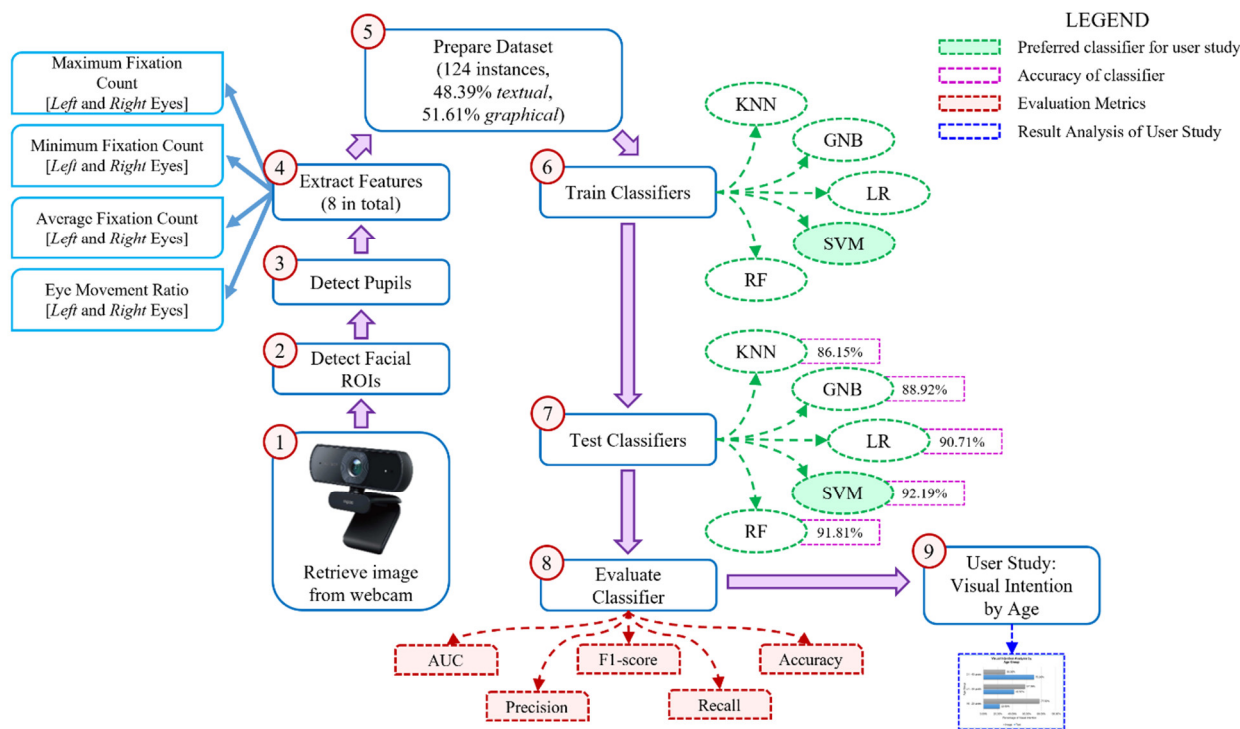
LEGEND
Preferred classifier for user study
Accuracy of classifier
Evaluation Metrics
Result Analysis of User Study

Maximum Fixation Count [Left and Right Eyes]
Minimum Fixation Count [Left and Right Eyes]
Average Fixation Count [Left and Right Eyes]
Eye Movement Ratio [Left and Right Eyes]

5 Prepare Dataset (124 instances, 48.39% textual, 51.61% graphical)
4 Extract Features (8 in total)
3 Detect Pupils
2 Detect Facial ROIs
1 Retrieve image from webcam

6 Train Classifiers
KNN
GNB
LR
SVM
RF

7 Test Classifiers
KNN 86.15%
GNB 88.92%
LR 90.71%
SVM 92.19%
RF 91.81%

8 Evaluate Classifier
AUC
F1-score
Accuracy
Precision
Recall

9 User Study: Visual Intention by Age

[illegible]